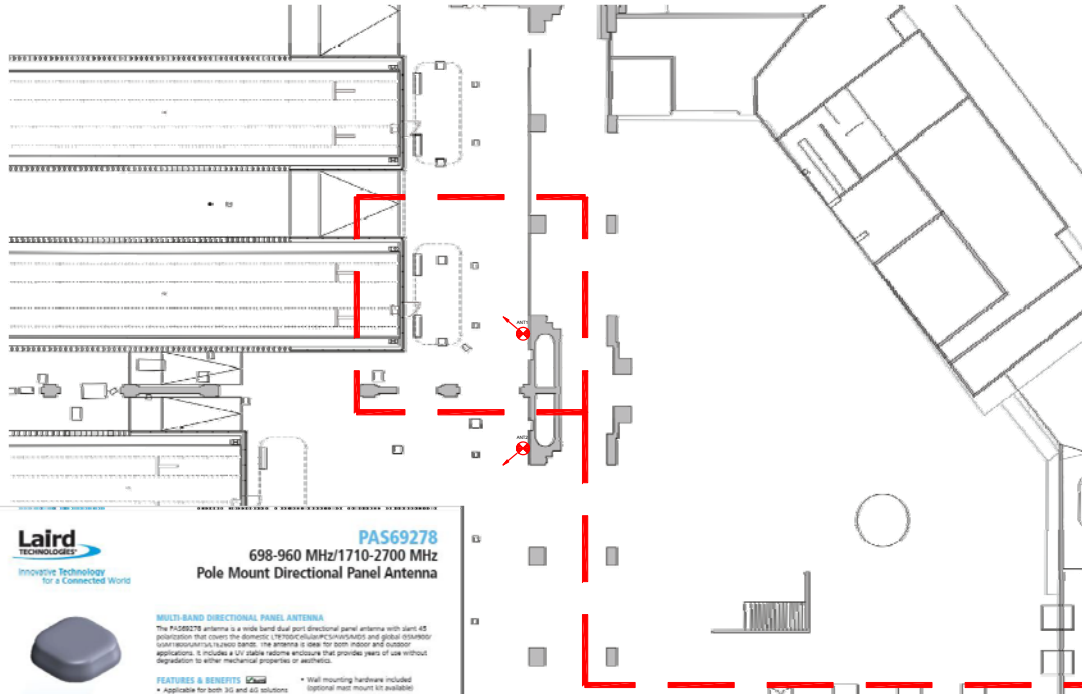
ANT1

ANT2

Laird TECHNOLOGIES

Innovative Technology for a Connected World

PAS69278

698-960 MHz/1710-2700 MHz

Pole Mount Directional Panel Antenna

MULTI-BAND DIRECTIONAL PANEL ANTENNA

The PAS69278 antenna is a wide band dual port directional panel antenna with slant 45 polarization that covers the domestic LTE700/Cellular/PCS/AWS/MDS and global GSM900/UMTS/LTE2600 bands. The antenna is ideal for both indoor and outdoor applications. It includes a UV stable radome enclosure that provides years of use without degradation to either mechanical properties or aesthetics.

FEATURES & BENEFITS

• Applicable for both 3G and 4G solutions

• Wall mounting hardware included (optional mast mount kit available)